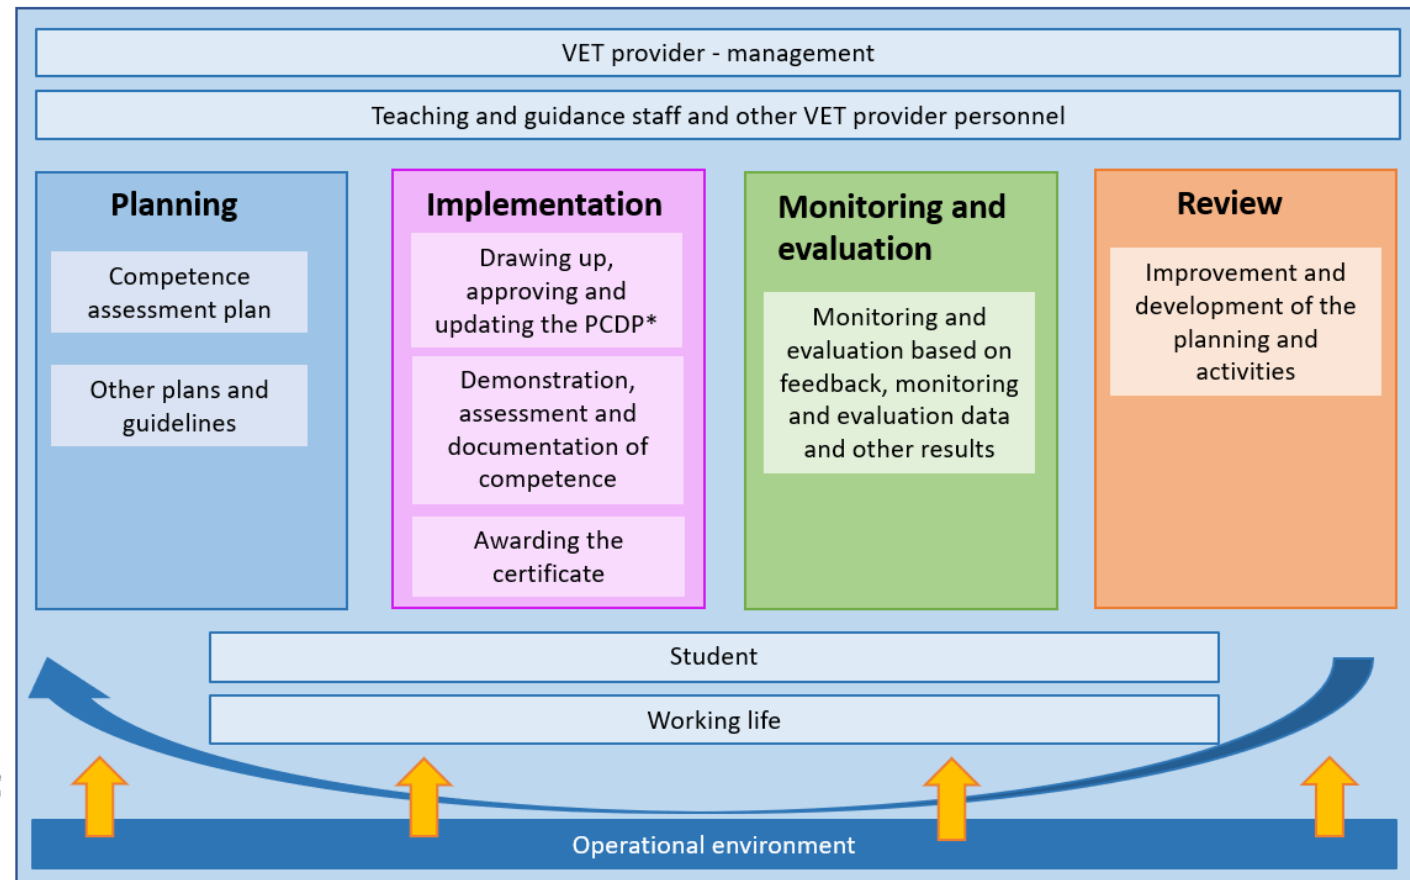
VET provider - management

Teaching and guidance staff and other VET provider personnel

Planning

Competence assessment plan

Other plans and guidelines

Implementation

Drawing up, approving and updating the PCDP*

Demonstration, assessment and documentation of competence

Awarding the certificate

Monitoring and evaluation

Monitoring and evaluation based on feedback, monitoring and evaluation data and other results

Review

Improvement and development of the planning and activities

Student

Working life

Operational environment